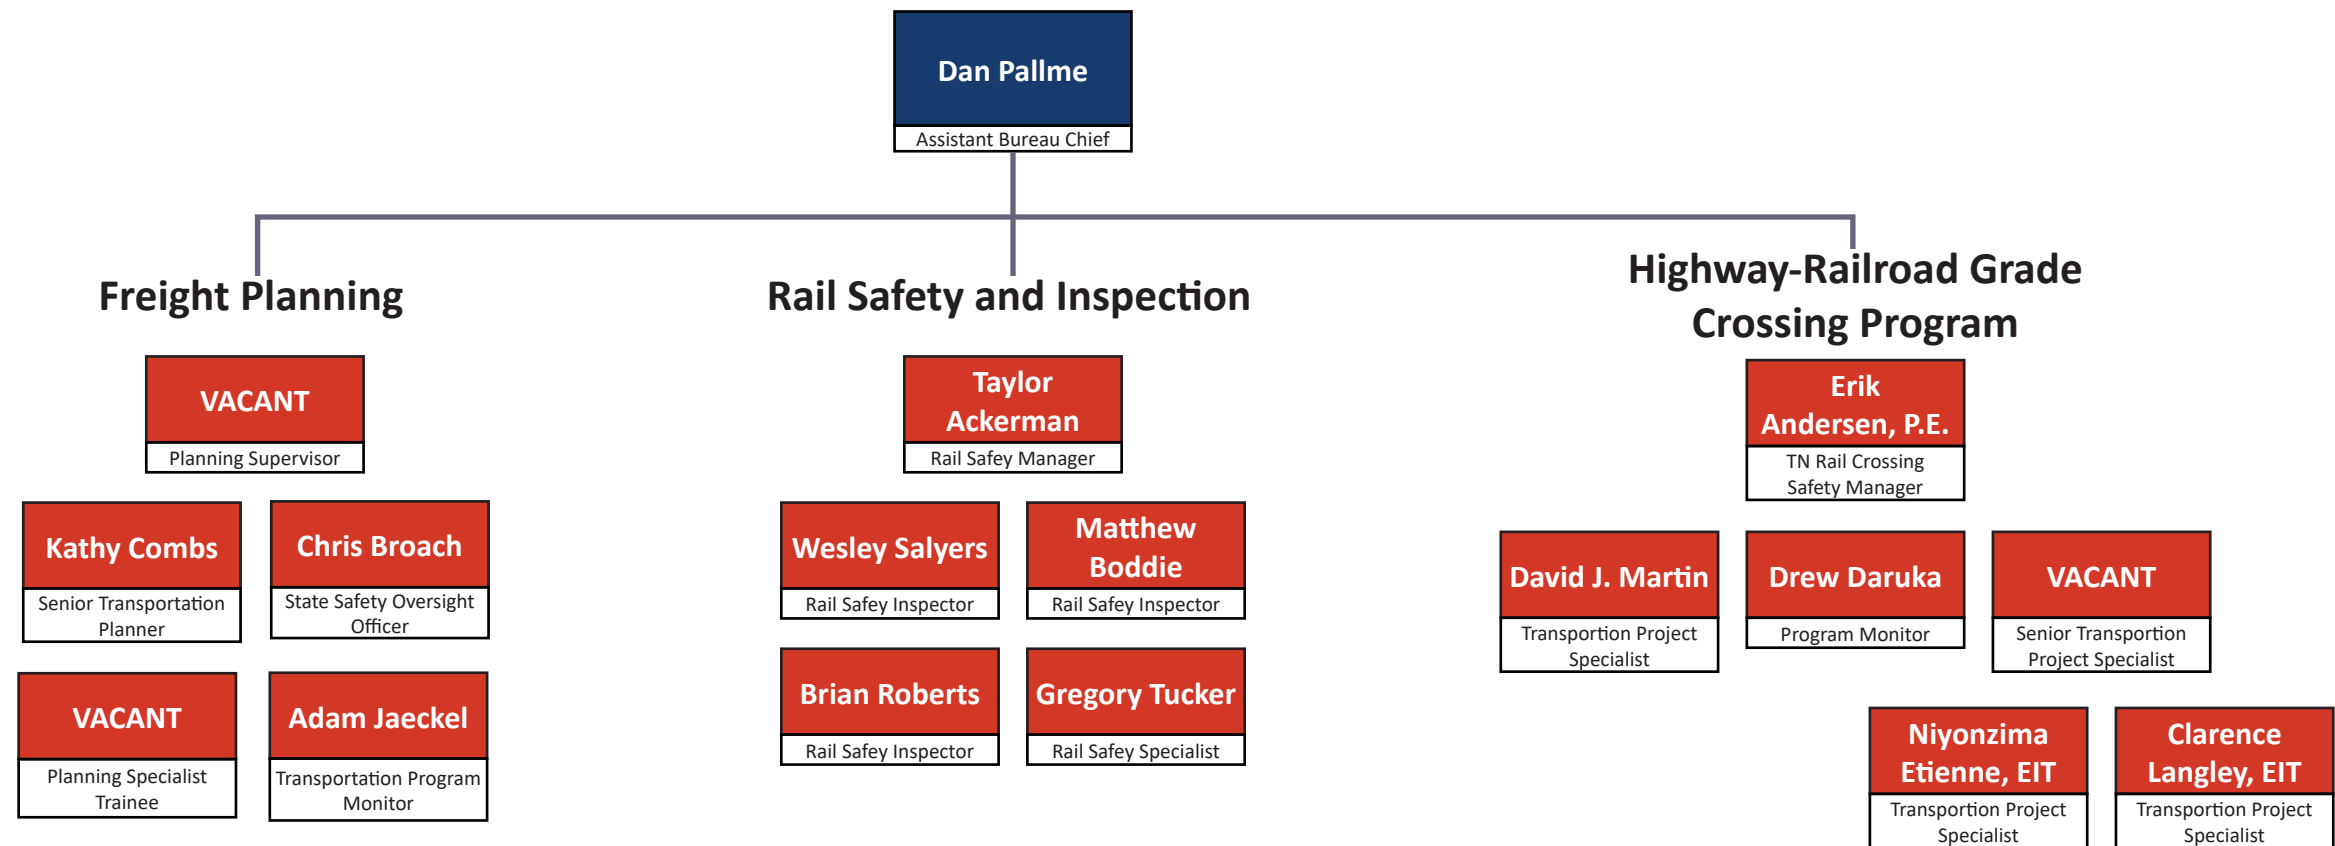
Dan Pallme
Assistant Bureau Chief

Freight Planning

VACANT
Planning Supervisor

Kathy Combs
Senior Transportation Planner

Chris Broach
State Safety Oversight Officer

VACANT
Planning Specialist Trainee

Adam Jaeckel
Transportation Program Monitor

Rail Safety and Inspection

Taylor Ackerman
Rail Safey Manager

Wesley Salyers
Rail Safey Inspector

Matthew Boddie
Rail Safey Inspector

Brian Roberts
Rail Safey Inspector

Gregory Tucker
Rail Safey Specialist

Highway-Railroad Grade Crossing Program

Erik Andersen, P.E.
TN Rail Crossing Safety Manager

David J. Martin
Transportion Project Specialist

Drew Daruka
Program Monitor

VACANT
Senior Transportion Project Specialist

Niyonzima Etienne, EIT
Transportion Project Specialist

Clarence Langley, EIT
Transportion Project Specialist